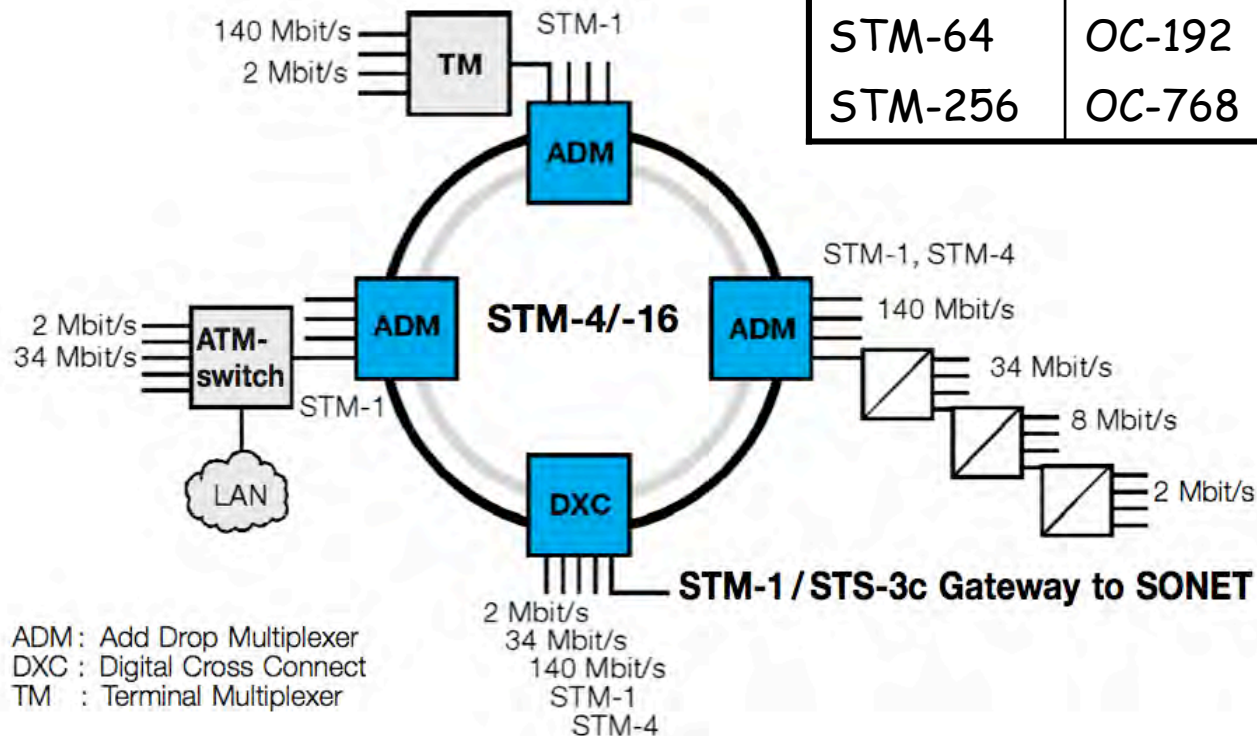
| STM-64 | OC-192 |
|---|---|
| STM-256 | OC-768 |

140 Mbit/s
2 Mbit/s
TM
STM-1
ADM
STM-1, STM-4
2 Mbit/s
34 Mbit/s
ATM-switch
ADM
STM-4/-16
ADM
140 Mbit/s
34 Mbit/s
STM-1
8 Mbit/s
LAN
DXC
2 Mbit/s
STM-1 / STS-3c Gateway to SONET
2 Mbit/s
34 Mbit/s
140 Mbit/s
STM-1
STM-4

ADM : Add Drop Multiplexer
DXC : Digital Cross Connect
TM : Terminal Multiplexer